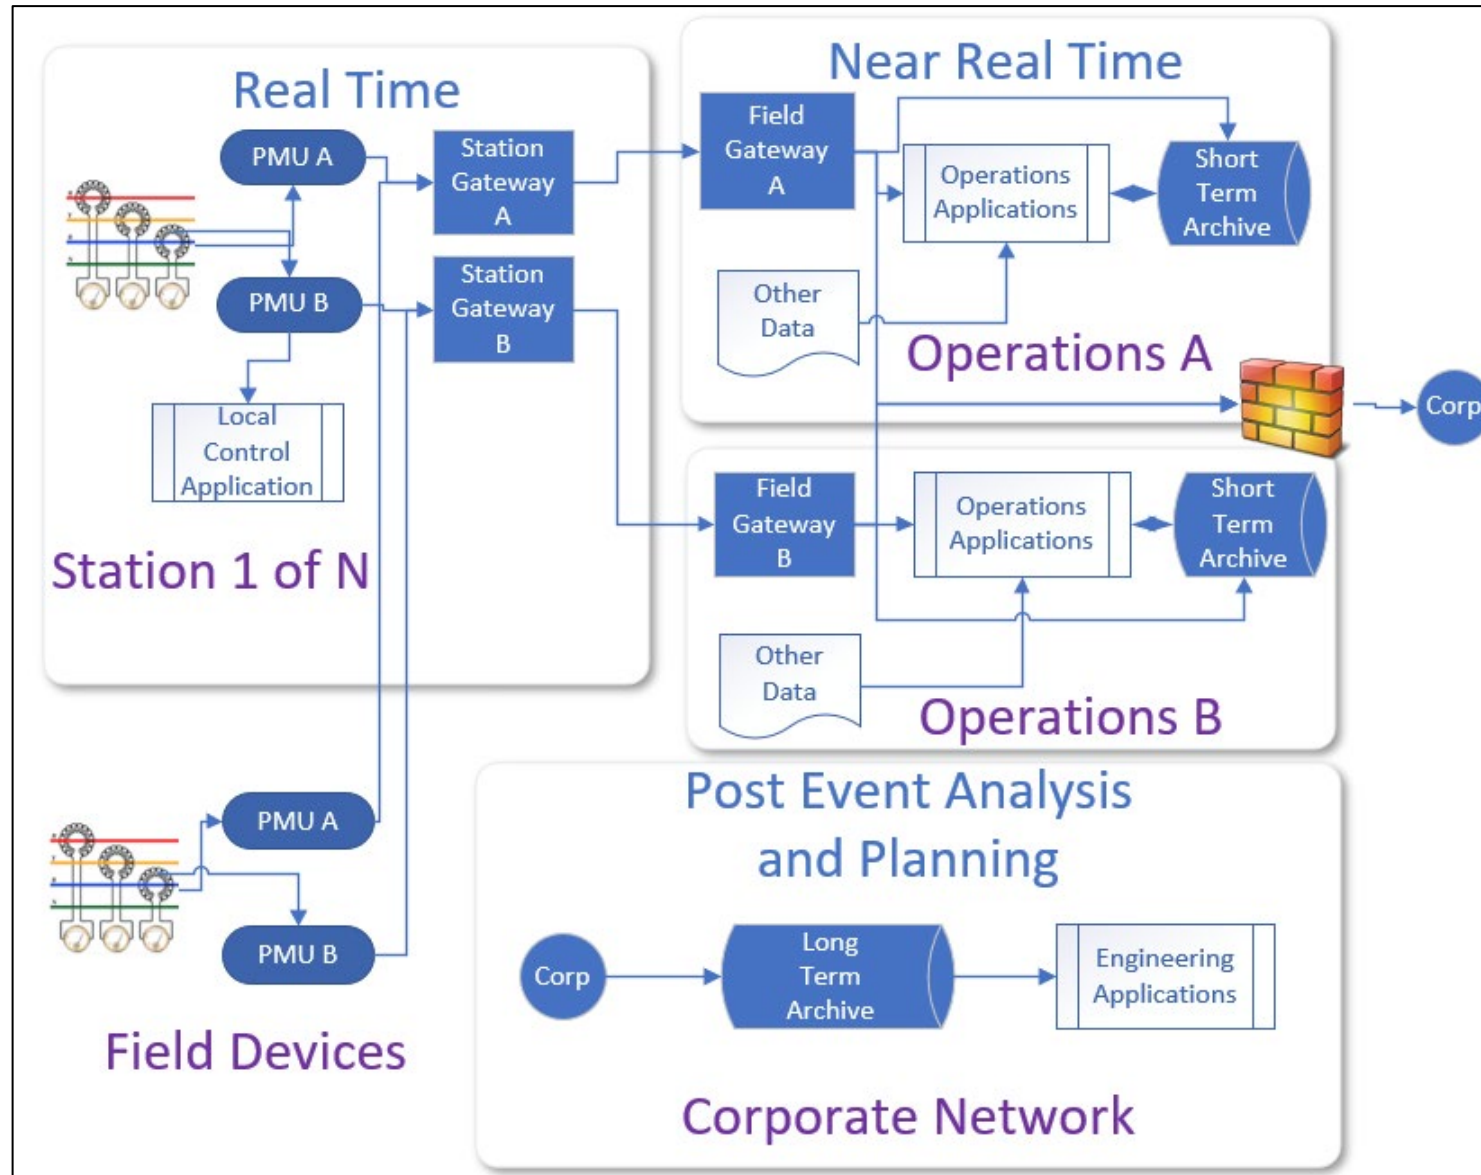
Real Time

PMU A

Station Gateway A

PMU B

Station Gateway B

Local Control Application

Station 1 of N

Near Real Time

Field Gateway A

Operations Applications

Short Term Archive

Other Data

Operations A

Corp

Field Gateway B

Operations Applications

Short Term Archive

Other Data

Operations B

PMU A

PMU B

Field Devices

Post Event Analysis and Planning

Corp

Long Term Archive

Engineering Applications

Corporate Network